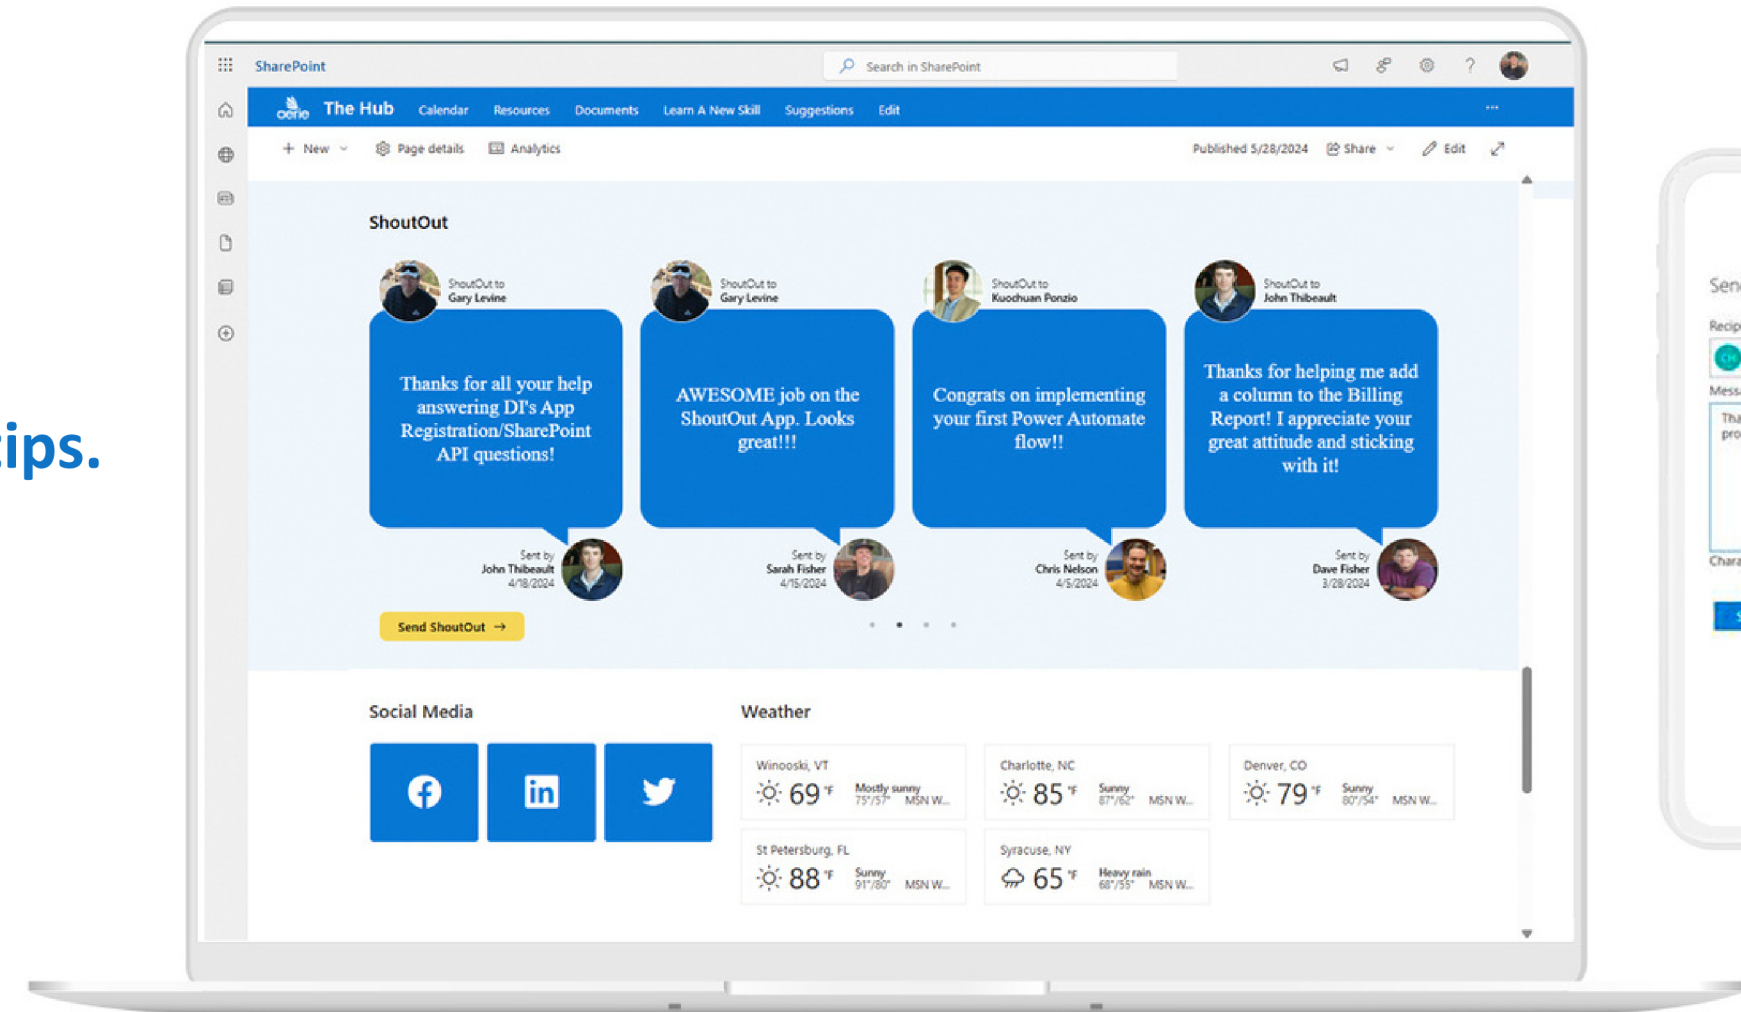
ips.

SharePoint
Search in SharePoint

The Hub Calendar Resources Documents Learn A New Skill Suggestions Edit ···

+ New Page details Analytics Published 5/28/2024 Share Edit

ShoutOut

ShoutOut to
Gary Levine

Thanks for all your help answering DI's App Registration/SharePoint API questions!

Sent by
John Thibeault
4/18/2024

ShoutOut to
Gary Levine

AWESOME job on the ShoutOut App. Looks great!!!

Sent by
Sarah Fisher
4/15/2024

ShoutOut to
Kuochuan Ponzio

Congrats on implementing your first Power Automate flow!!

Sent by
Chris Nelson
4/5/2024

ShoutOut to
John Thibeault

Thanks for helping me add a column to the Billing Report! I appreciate your great attitude and sticking with it!

Sent by
Dave Fisher
3/28/2024

Send ShoutOut →

Social Media

Weather

Winooski, VT 69 °F Mostly sunny 75°/57° MSN W...
Charlotte, NC 85 °F Sunny 87°/62° MSN W...
Denver, CO 79 °F Sunny 80°/54° MSN W...
St Petersburg, FL 88 °F Sunny 91°/80° MSN W...
Syracuse, NY 65 °F Heavy rain 68°/55° MSN W...

Sen
Recip
CH
Messa
Tha
pro
Chara
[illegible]